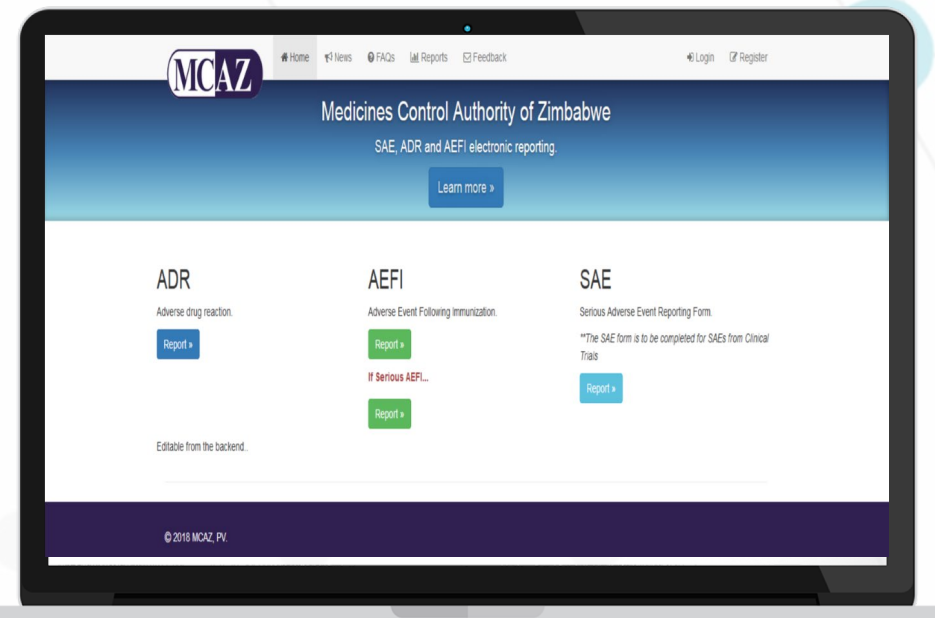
MCAZ

Home News FAQs Reports Feedback Login Register

Medicines Control Authority of Zimbabwe

SAE, ADR and AEFI electronic reporting.

Learn more »

ADR

Adverse drug reaction.

Report »

Editable from the backend..

AEFI

Adverse Event Following Immunization.

Report »

If Serious AEFI...

Report »

SAE

Serious Adverse Event Reporting Form.

**The SAE form is to be completed for SAEs from Clinical Trials

Report »

© 2018 MCAZ, PV.